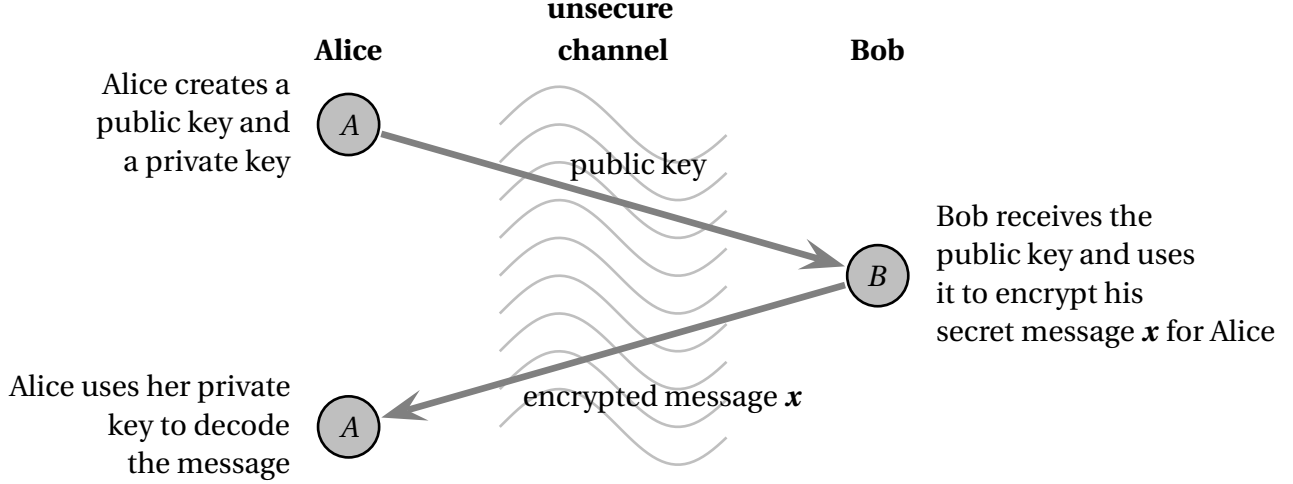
Alice

unsecure channel

Bob

Alice creates a public key and a private key

$A$

public key

Bob receives the public key and uses it to encrypt his secret message $\boldsymbol{x}$ for Alice

$B$

Alice uses her private key to decode the message

$A$

encrypted message $\boldsymbol{x}$